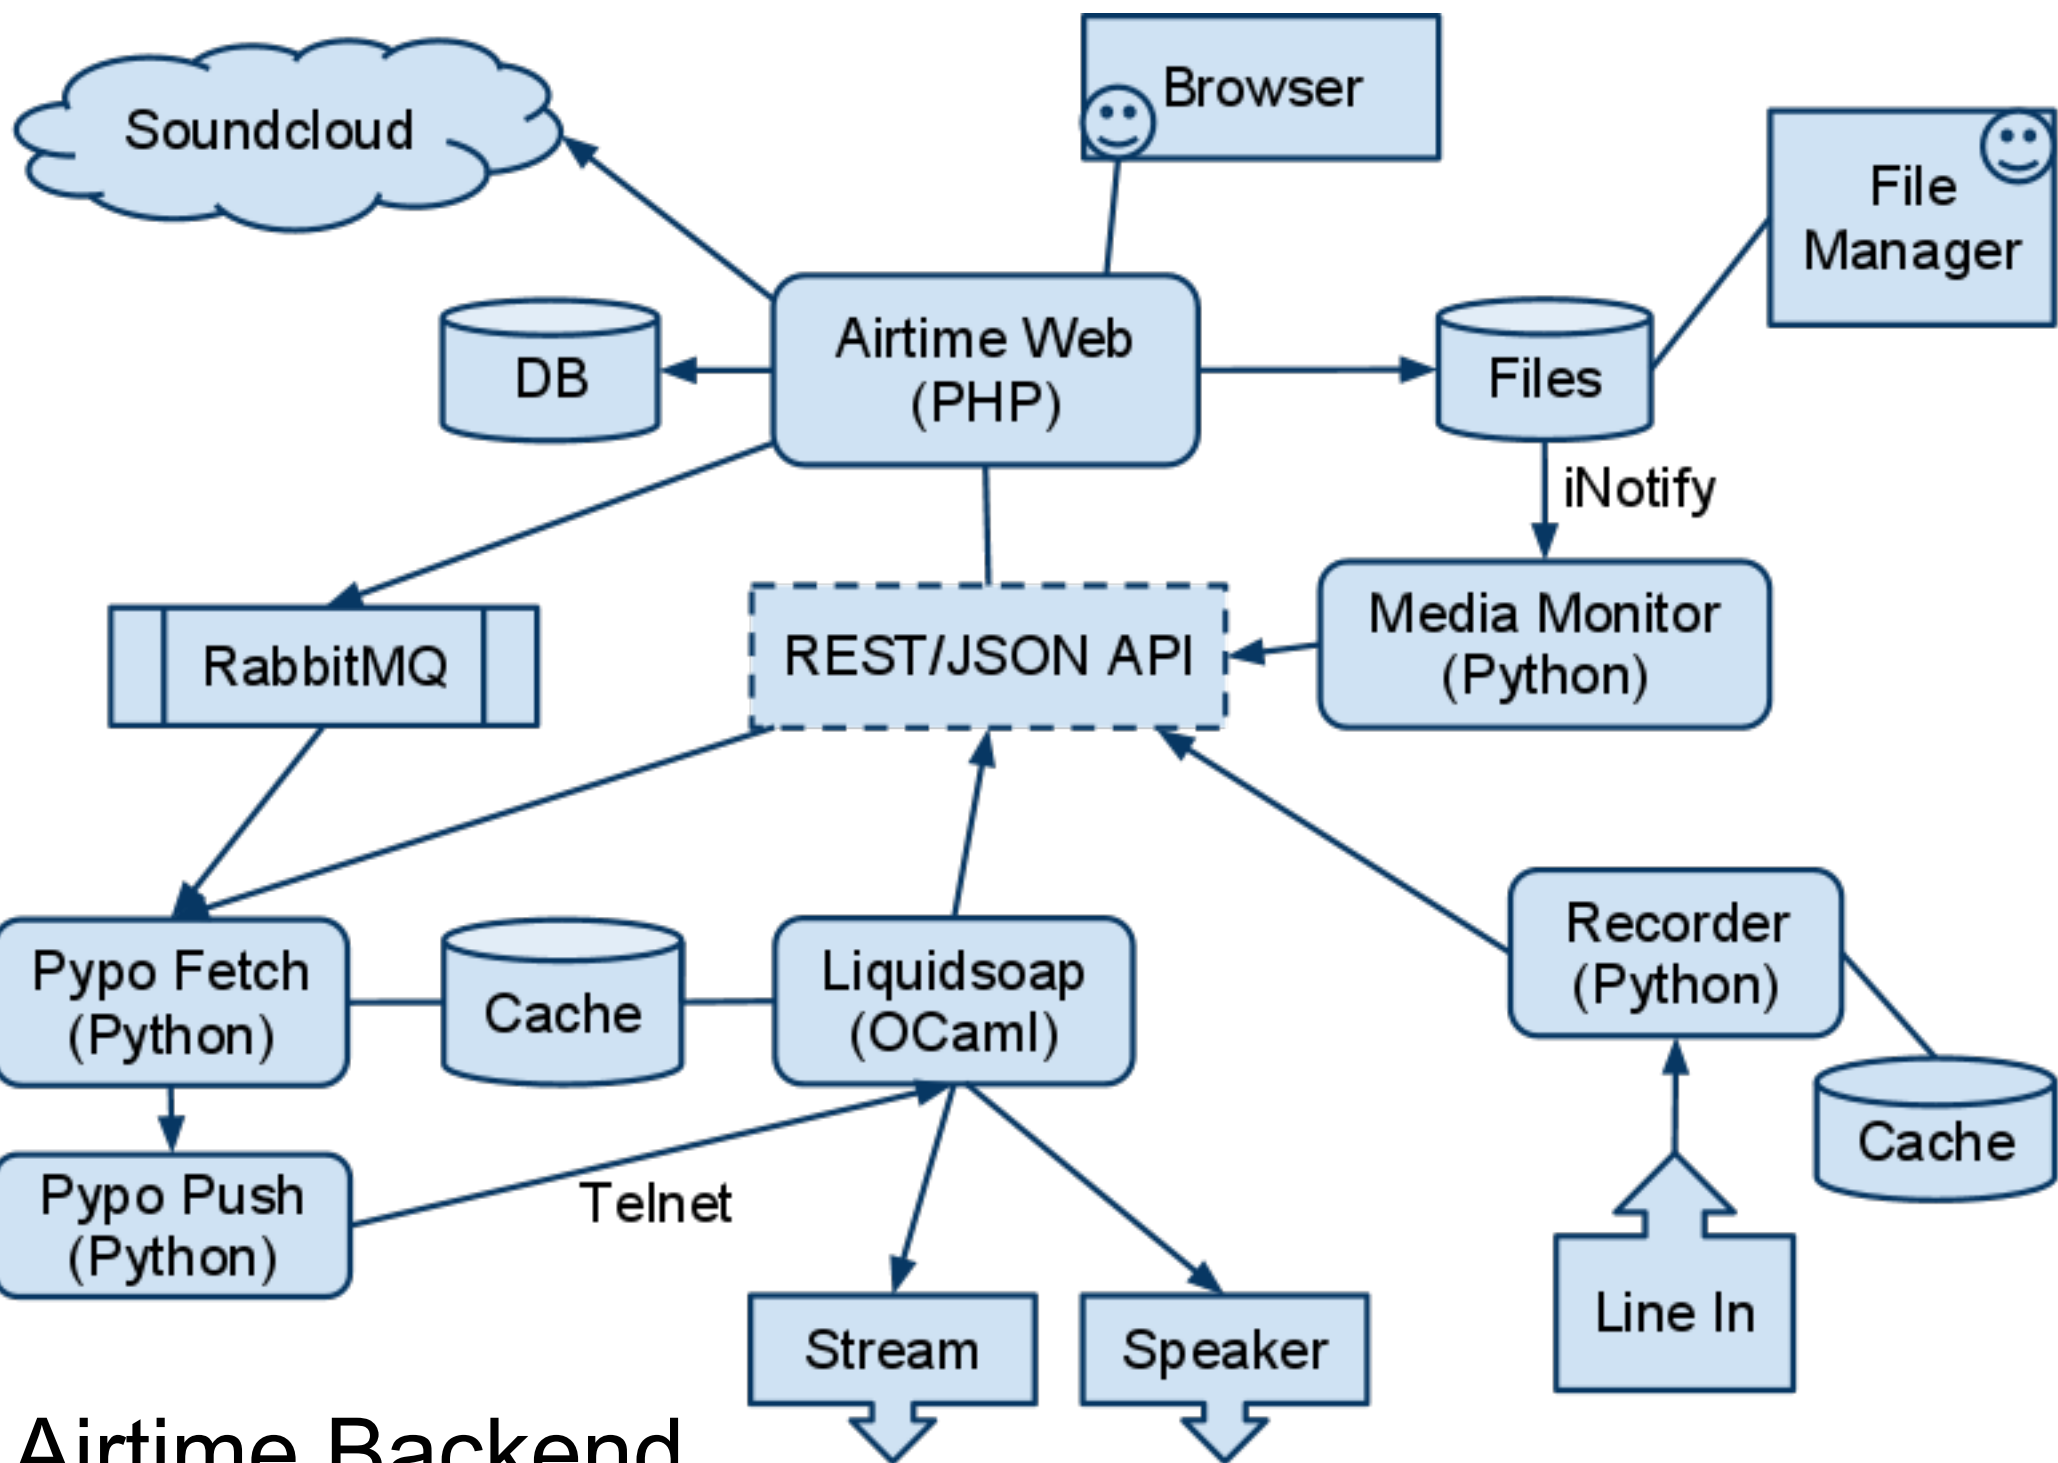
Soundcloud

Browser

File Manager

DB

Airtime Web (PHP)

Files

iNotify

RabbitMQ

REST/JSON API

Media Monitor (Python)

Recorder (Python)

Pypo Fetch (Python)

Cache

Liquidsoap (OCaml)

Cache

Pypo Push (Python)

Telnet

Line In

Stream

Speaker

Airtime Backend